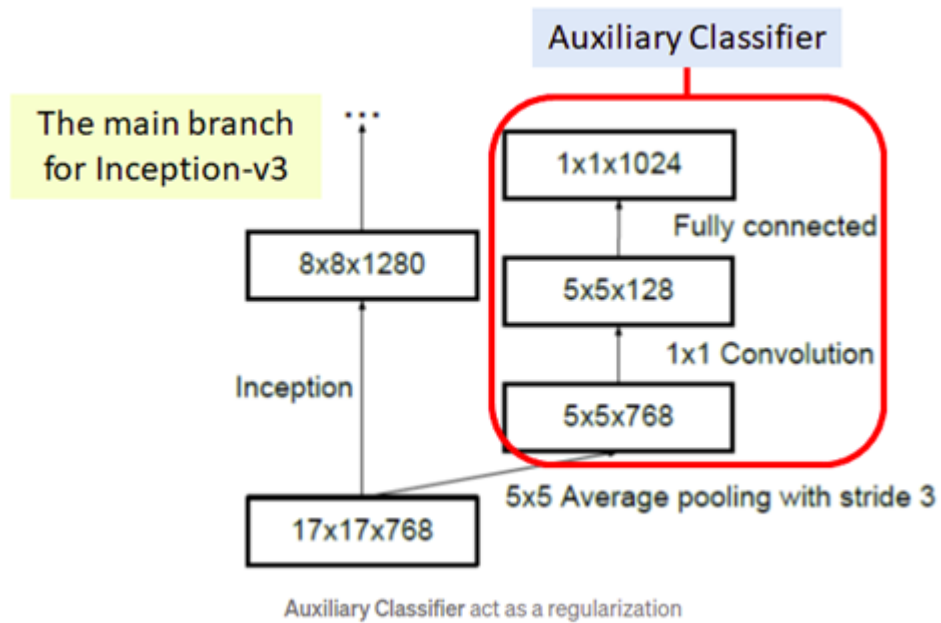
Auxiliary Classifier

The main branch for Inception-v3

...

1x1x1024

Fully connected

8x8x1280

5x5x128

1x1 Convolution

Inception

5x5x768

5x5 Average pooling with stride 3

17x17x768

Auxiliary Classifier act as a regularization